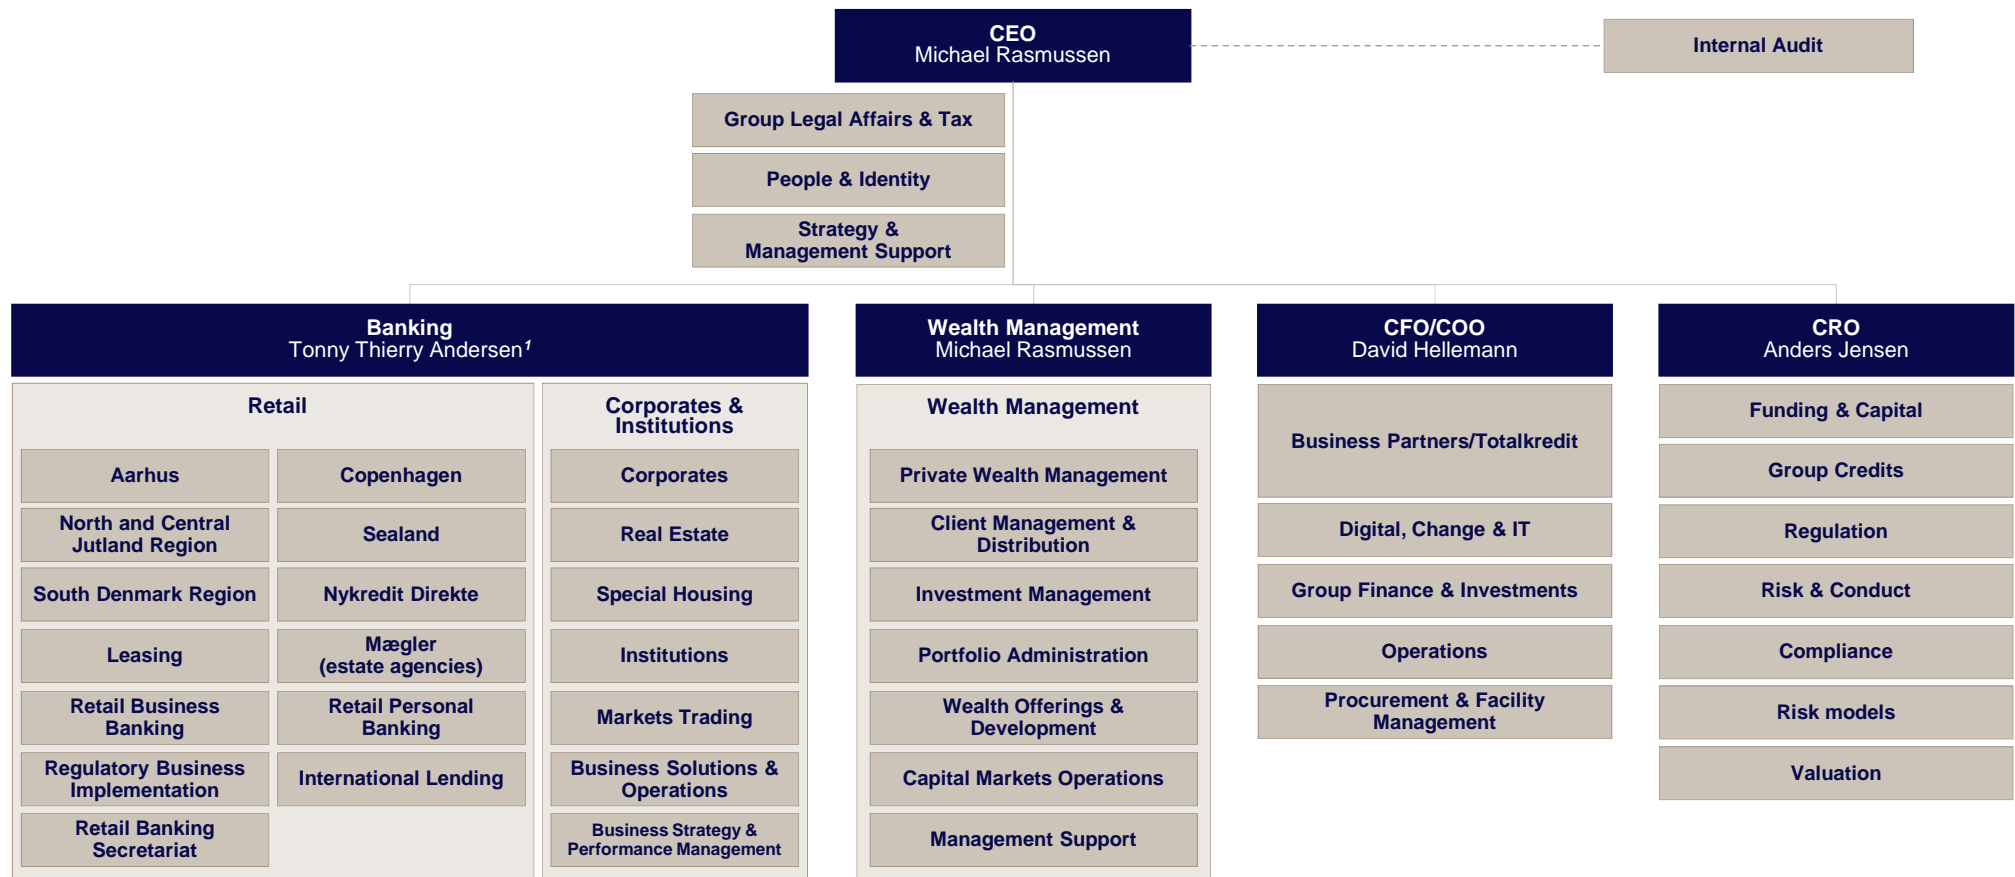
CEO
Michael Rasmussen

Internal Audit

Group Legal Affairs & Tax

People & Identity

Strategy & Management Support

Banking
Tonny Thierry Andersen$^1$

Retail

Aarhus

Copenhagen

North and Central Jutland Region

Sealand

South Denmark Region

Nykredit Direkte

Leasing

Mægler (estate agencies)

Retail Business Banking

Retail Personal Banking

Regulatory Business Implementation

International Lending

Retail Banking Secretariat

Corporates & Institutions

Corporates

Real Estate

Special Housing

Institutions

Markets Trading

Business Solutions & Operations

Business Strategy & Performance Management

Wealth Management
Michael Rasmussen

Wealth Management

Private Wealth Management

Client Management & Distribution

Investment Management

Portfolio Administration

Wealth Offerings & Development

Capital Markets Operations

Management Support

CFO/COO
David Hellemann

Business Partners/Totalkredit

Digital, Change & IT

Group Finance & Investments

Operations

Procurement & Facility Management

CRO
Anders Jensen

Funding & Capital

Group Credits

Regulation

Risk & Conduct

Compliance

Risk models

Valuation